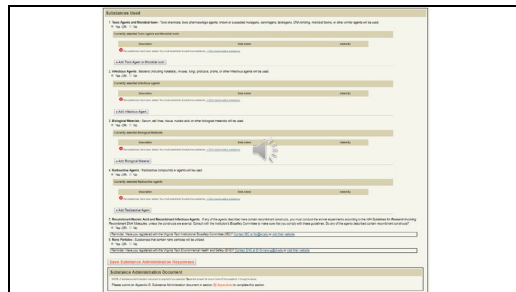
Substances Used

1. Toxic Agents and Biological toxin: Toxic chemicals, toxic pharmacologic agents, known or suspected mutagens, carcinogens, teratogens, DNA-binding, biological toxins, or other similar agents will be used.

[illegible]

+ Add Toxic Agent or Biological toxin

2. Infectious Agents: Bacteria (including rickettsia), viruses, fungi, protozoa, prions, or other infectious agents will be used.

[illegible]

+ Add Infectious Agent

3. Biological Materials: Serum, cell lines, tissue, nucleic acid, or other biological materials will be used.

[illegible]

+ Add Biological Material

4. Radioactive Agents: Radioactive compounds or agents will be used.

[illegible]

+ Add Radioactive Agent

7. Recombinant Nucleic Acid and Recombinant Infectious Agents: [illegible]

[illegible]

8. Rare Particles: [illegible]

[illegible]

Save Substance Administration Responses

Substance Administration Document

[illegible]

Please submit an Appendix B: Substance Administration document in section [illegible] to complete this section.